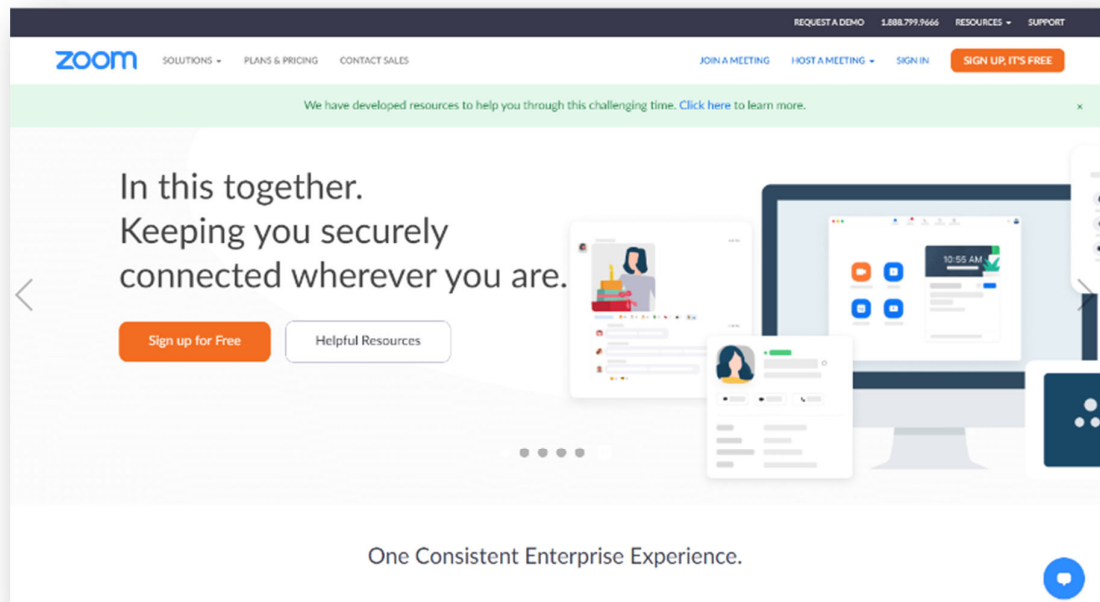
REQUEST A DEMO 1.888.799.9666 RESOURCES SUPPORT

zoom SOLUTIONS PLANS & PRICING CONTACT SALES JOIN A MEETING HOST A MEETING SIGN IN SIGN UP, IT'S FREE

We have developed resources to help you through this challenging time. Click here to learn more. ×

In this together.
Keeping you securely connected wherever you are.

Sign up for Free Helpful Resources

10:55 AM

One Consistent Enterprise Experience.